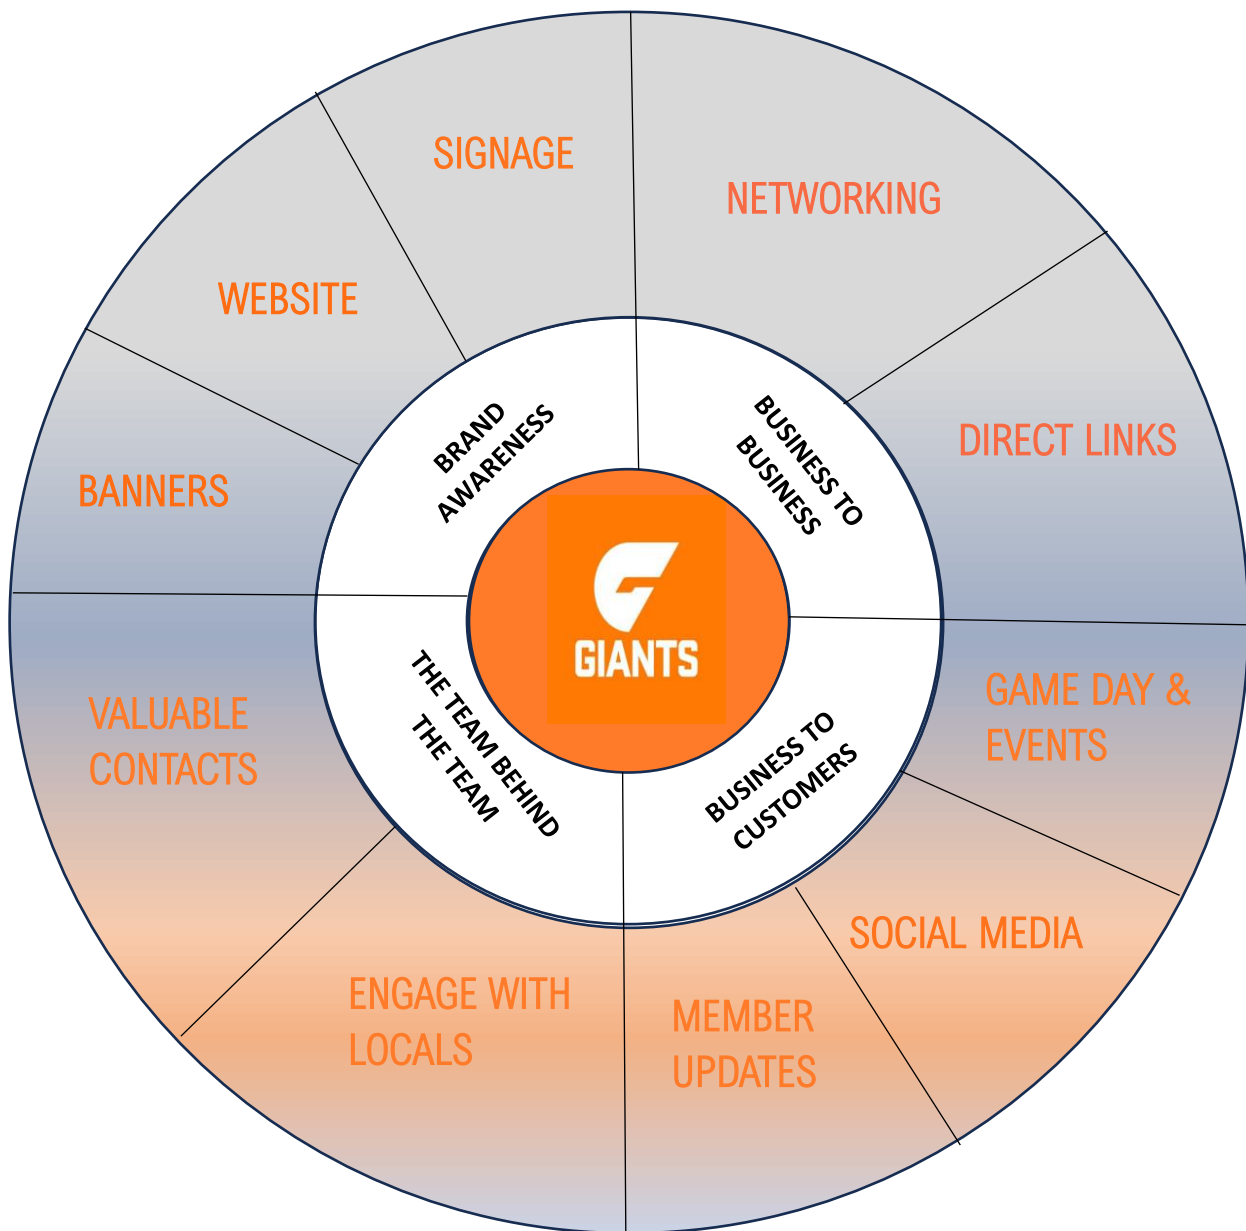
SIGNAGE

NETWORKING

WEBSITE

DIRECT LINKS

BANNERS

BRAND AWARENESS

BUSINESS TO BUSINESS

GIANTS

THE TEAM BEHIND THE TEAM

BUSINESS TO CUSTOMERS

VALUABLE CONTACTS

GAME DAY & EVENTS

SOCIAL MEDIA

ENGAGE WITH LOCALS

MEMBER UPDATES